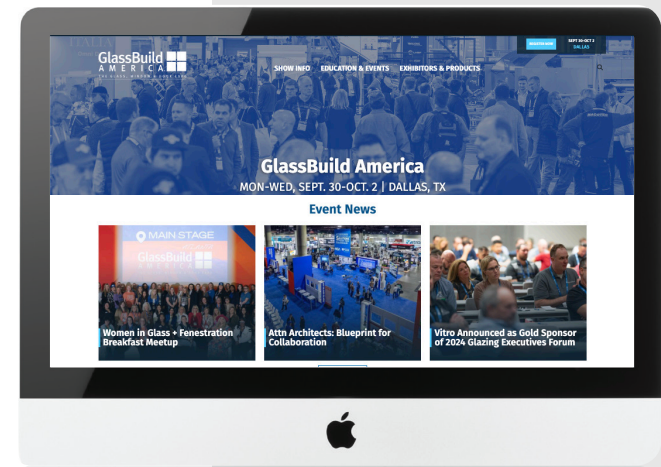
GlassBuild AMERICA

THE GLASS, WINDOW & DOOR EXPO

SHOW INFO EDUCATION & EVENTS EXHIBITORS & PRODUCTS

REGISTER NOW

SEPT 30-OCT 2 DALLAS

GlassBuild America

MON-WED, SEPT. 30-OCT. 2 | DALLAS, TX

Event News

MAIN STAGE

GlassBuild

Women in Glass + Fenestration Breakfast Meetup

Attn Architects: Blueprint for Collaboration

Vitro Announced as Gold Sponsor of 2024 Glazing Executives Forum